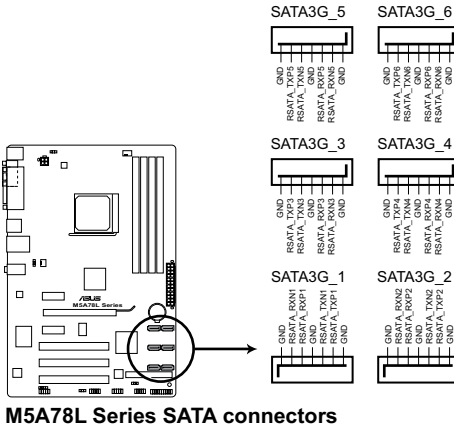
SATA3G_5

GND
RSATA_TXP5
RSATA_TXN5
GND
RSATA_RXP5
RSATA_RXN5
GND

SATA3G_6

GND
RSATA_TXP6
RSATA_TXN6
GND
RSATA_RXN6
RSATA_RXP6
GND

SATA3G_3

GND
RSATA_TXP3
RSATA_TXN3
GND
RSATA_RXP3
RSATA_RXN3
GND

SATA3G_4

GND
RSATA_TXP4
RSATA_TXN4
GND
RSATA_RXP4
RSATA_RXN4
GND

SATA3G_1

GND
RSATA_RXN1
RSATA_RXP1
GND
RSATA_TXN1
RSATA_TXP1
GND

SATA3G_2

GND
RSATA_RXN2
RSATA_RXP2
GND
RSATA_TXN2
RSATA_TXP2
GND

/ISUS
M5A78L Series

M5A78L Series SATA connectors